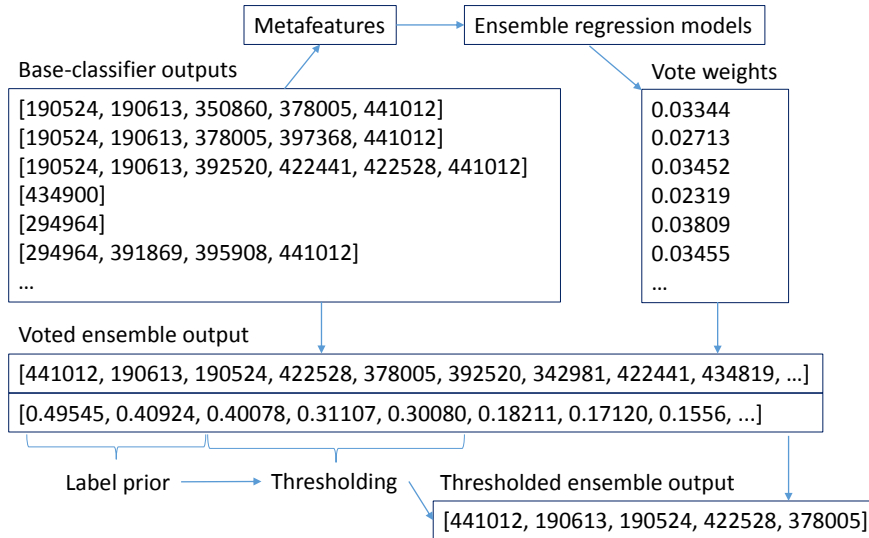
Metafeatures

Ensemble regression models

Base-classifier outputs

[190524, 190613, 350860, 378005, 441012]
[190524, 190613, 378005, 397368, 441012]
[190524, 190613, 392520, 422441, 422528, 441012]
[434900]
[294964]
[294964, 391869, 395908, 441012]
...

Vote weights

0.03344
0.02713
0.03452
0.02319
0.03809
0.03455
...

Voted ensemble output

[441012, 190613, 190524, 422528, 378005, 392520, 342981, 422441, 434819, ...]

[0.49545, 0.40924, 0.40078, 0.31107, 0.30080, 0.18211, 0.17120, 0.1556, ...]

Label prior

Thresholding

Thresholded ensemble output

[441012, 190613, 190524, 422528, 378005]